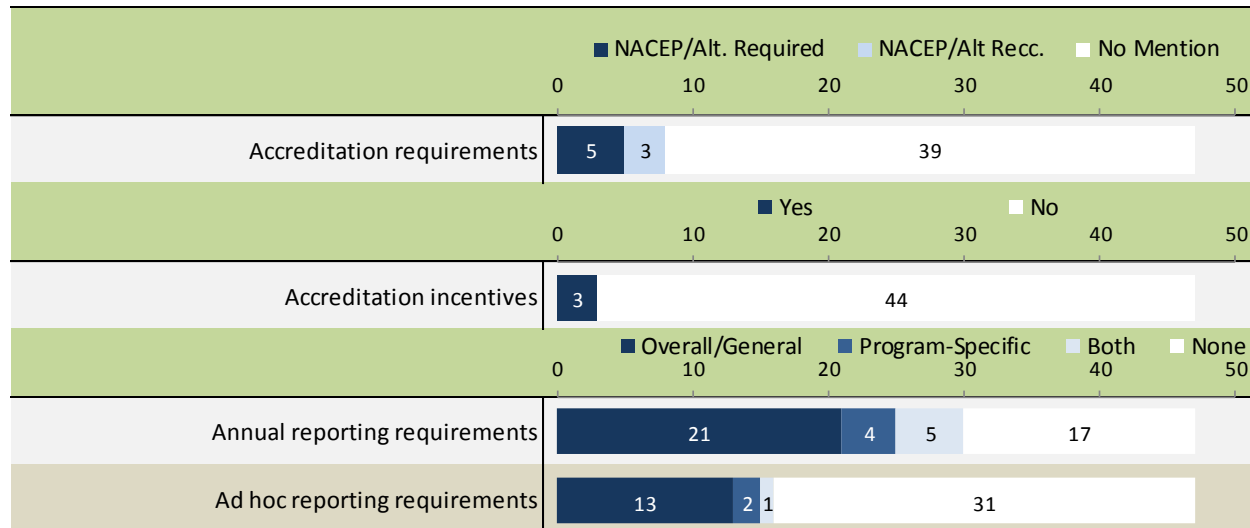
NACEP/Alt. Required NACEP/Alt Recc. No Mention

0 10 20 30 40 50

Accreditation requirements 5 3 39

Yes No

0 10 20 30 40 50

Accreditation incentives 3 44

Overall/General Program-Specific Both None

0 10 20 30 40 50

Annual reporting requirements 21 4 5 17

Ad hoc reporting requirements 13 2 1 31